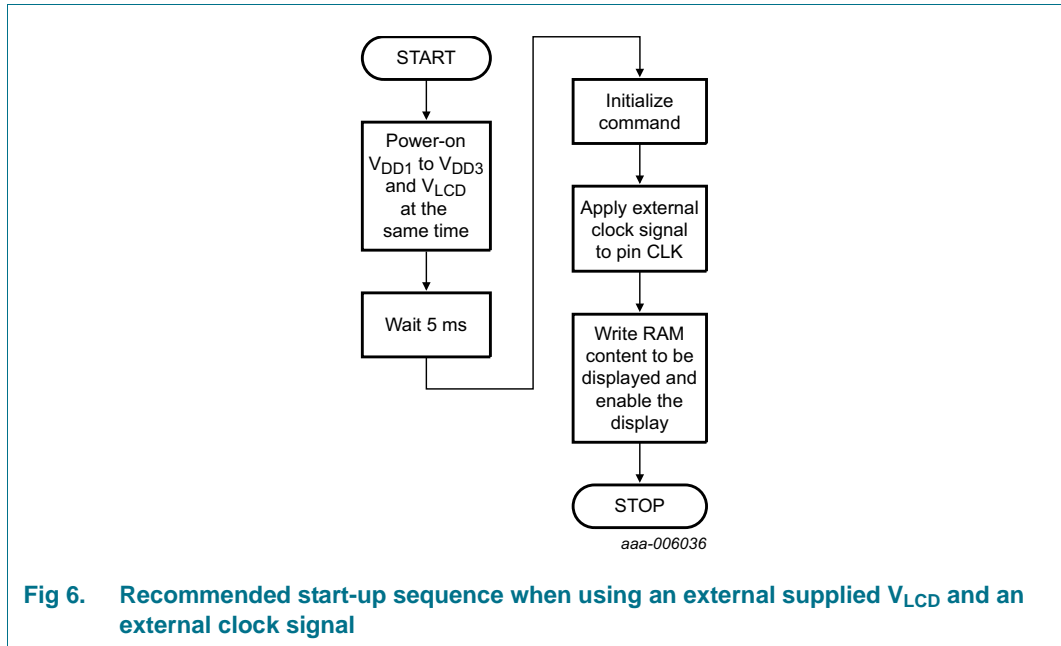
START

Power-on $V_{DD1}$ to $V_{DD3}$ and $V_{LCD}$ at the same time

Wait 5 ms

Initialize command

Apply external clock signal to pin CLK

Write RAM content to be displayed and enable the display

STOP

aaa-006036

Fig 6. Recommended start-up sequence when using an external supplied $V_{LCD}$ and an external clock signal